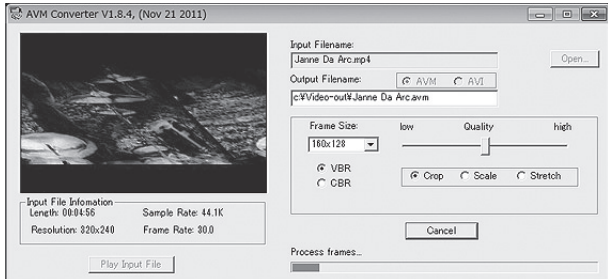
AVM Converter V1.8.4, (Nov 21 2011)

Input File Infomation
Length: 00:04:56
Sample Rate: 44.1K
Resolution: 320x240
Frame Rate: 30.0

Play Input File

Input Filename:
Janne Da Arc.mp4
Open...

Output Filename:
AVM
AVI
c:¥Video-out¥Janne Da Arc.avm

Frame Size:
160x128
low
Quality
high

VBR
CBR

Crop
Scale
Stretch

Cancel

Process frames...